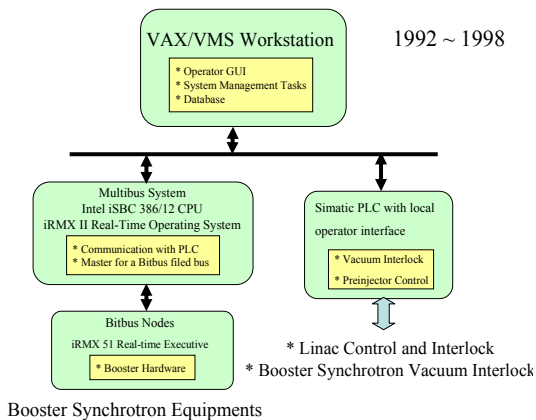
VAX/VMS Workstation

* Operator GUI
* System Management Tasks
* Database

1992 ~ 1998

Multibus System
Intel iSBC 386/12 CPU
iRMX II Real-Time Operating System

* Communication with PLC
* Master for a Bitbus filed bus

Simatic PLC with local operator interface

* Vacuum Interlock
* Preinjector Control

Bitbus Nodes
iRMX 51 Real-time Executive

* Booster Hardware

* Linac Control and Interlock
* Booster Synchrotron Vacuum Interlock

Booster Synchrotron Equipments